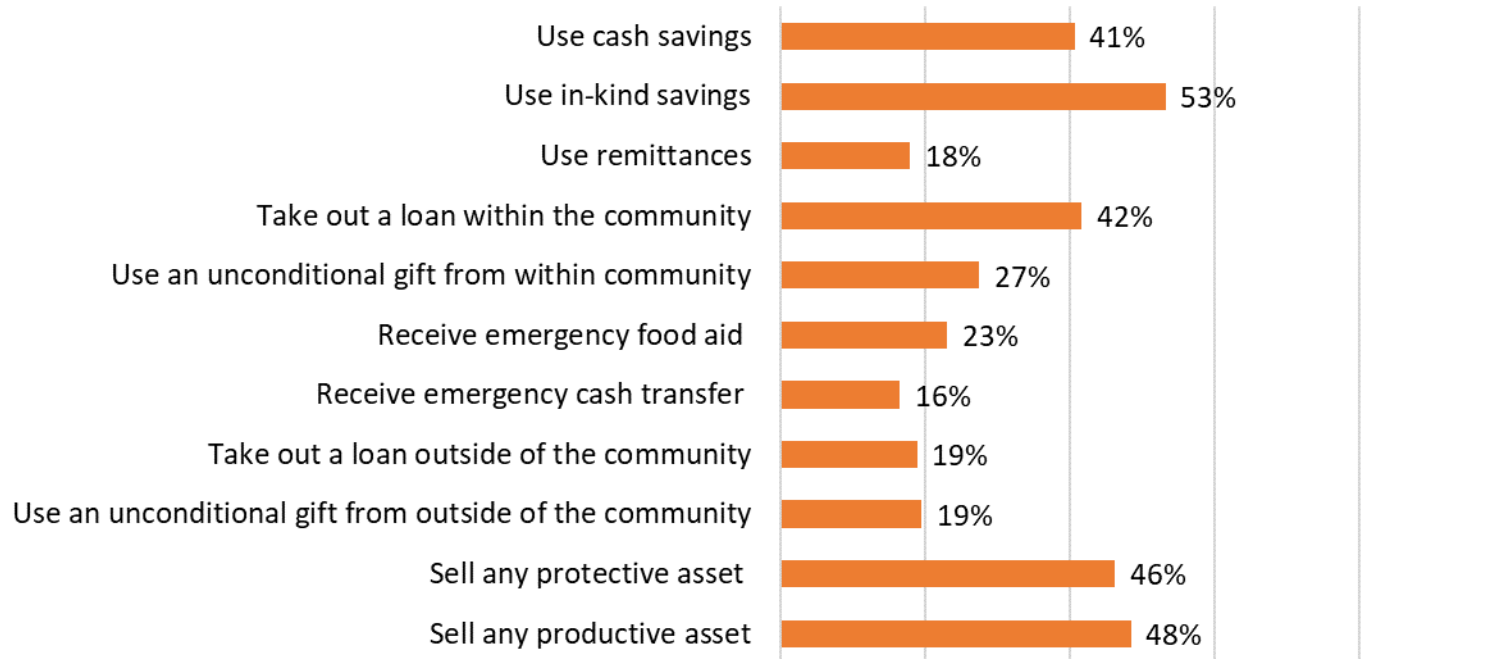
| | |
|---|---|
| Use cash savings | 41% |
| Use in-kind savings | 53% |
| Use remittances | 18% |
| Take out a loan within the community | 42% |
| Use an unconditional gift from within community | 27% |
| Receive emergency food aid | 23% |
| Receive emergency cash transfer | 16% |
| Take out a loan outside of the community | 19% |
| Use an unconditional gift from outside of the community | 19% |
| Sell any protective asset | 46% |
| Sell any productive asset | 48% |